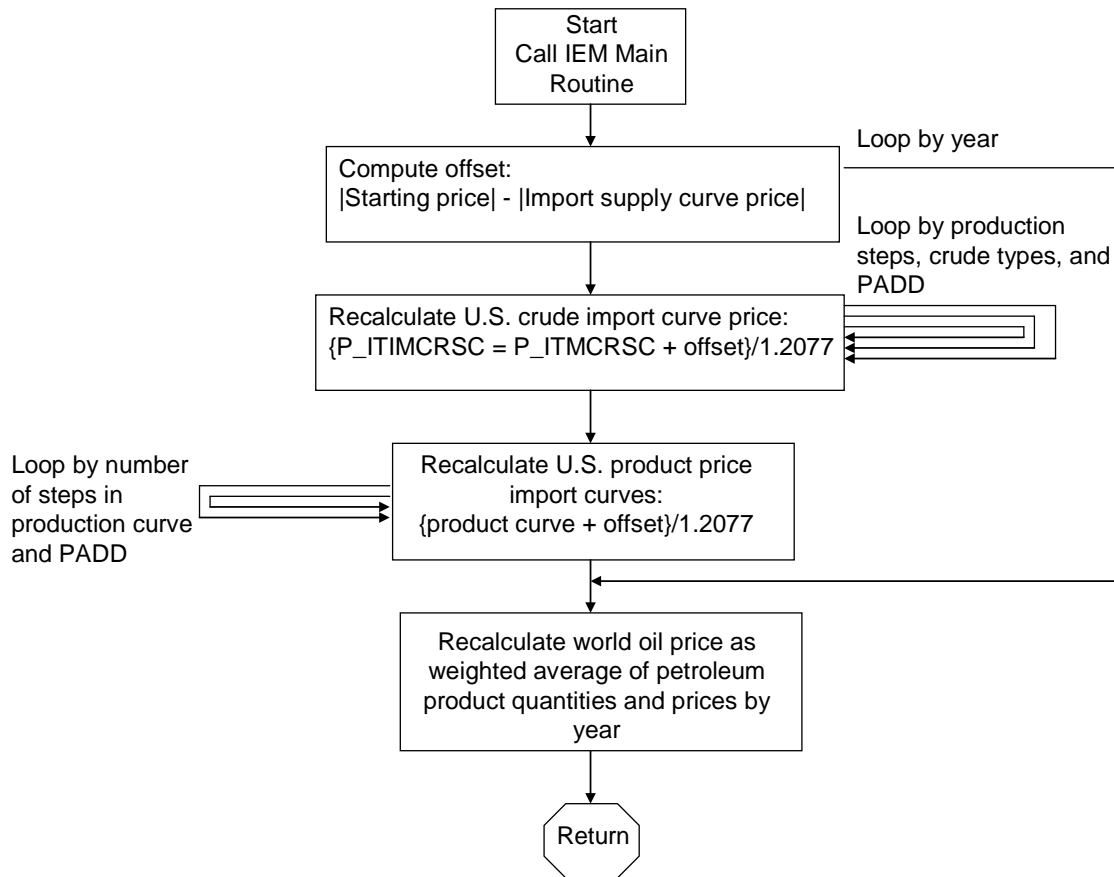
Start
Call IEM Main Routine

Loop by year

Compute offset:
|Starting price| - |Import supply curve price|

Loop by production steps, crude types, and PADD

Recalculate U.S. crude import curve price:
{P_ITIMCRSC = P_ITMCRSC + offset}/1.2077

Loop by number of steps in production curve and PADD

Recalculate U.S. product price import curves:
{product curve + offset}/1.2077

Recalculate world oil price as weighted average of petroleum product quantities and prices by year

Return